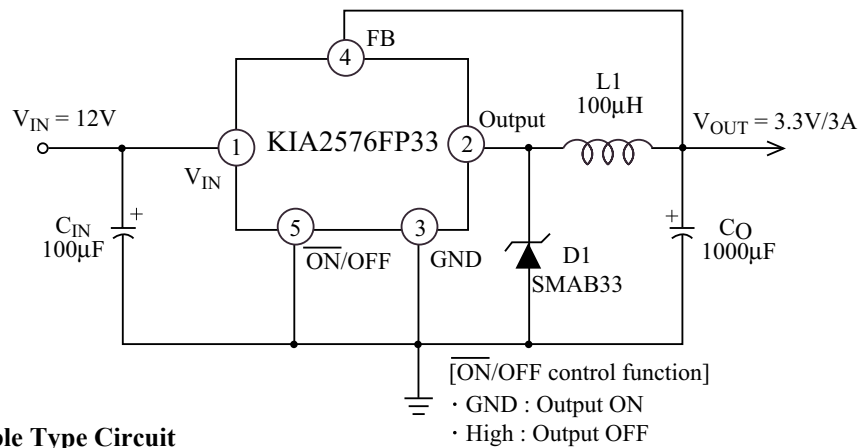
FB
4
L1
$100\mu H$
$V_{IN} = 12V$
1
KIA2576FP33
2
Output
$V_{OUT} = 3.3V/3A$
$V_{IN}$
$C_{IN}$
$100\mu F$
+
5
$\overline{ON}$/OFF
3
GND
D1
SMAB33
+
$C_O$
$1000\mu F$
[$\overline{ON}$/OFF control function]
・GND : Output ON
・High : Output OFF
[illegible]le Type Circuit